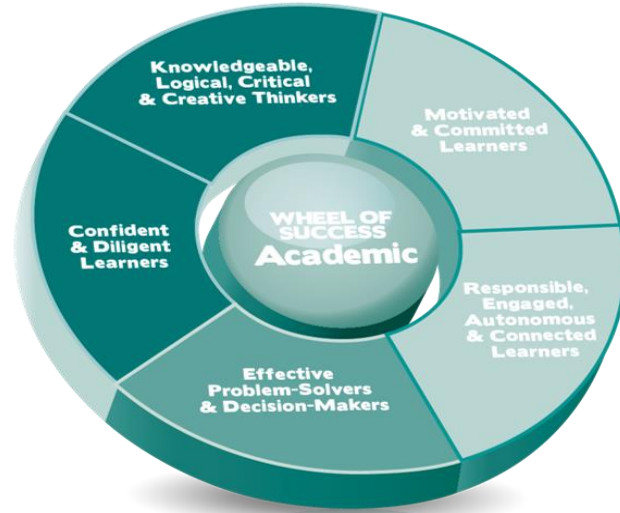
Knowledgeable, Logical, Critical & Creative Thinkers

Motivated & Committed Learners

WHEEL OF SUCCESS Academic

Confident & Diligent Learners

Responsible, Engaged, Autonomous & Connected Learners

Effective Problem-Solvers & Decision-Makers